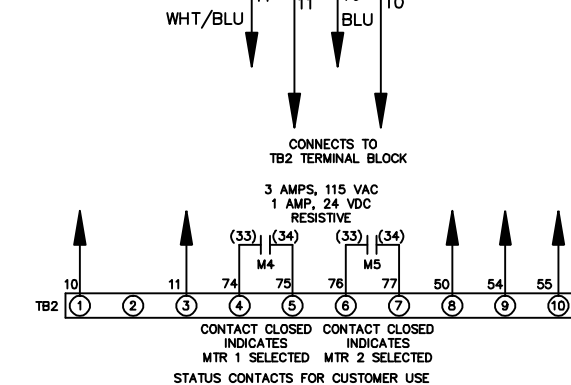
WHT/BLU 11 11 BLU 10 10

CONNECTS TO
TB2 TERMINAL BLOCK

3 AMPS, 115 VAC
1 AMP, 24 VDC
RESISTIVE

(33) (34) (33) (34)
M4 M5

10 11 74 75 76 77 50 54 55

TB2 1 2 3 4 5 6 7 8 9 10

CONTACT CLOSED INDICATES MTR 1 SELECTED
CONTACT CLOSED INDICATES MTR 2 SELECTED

STATUS CONTACTS FOR CUSTOMER USE